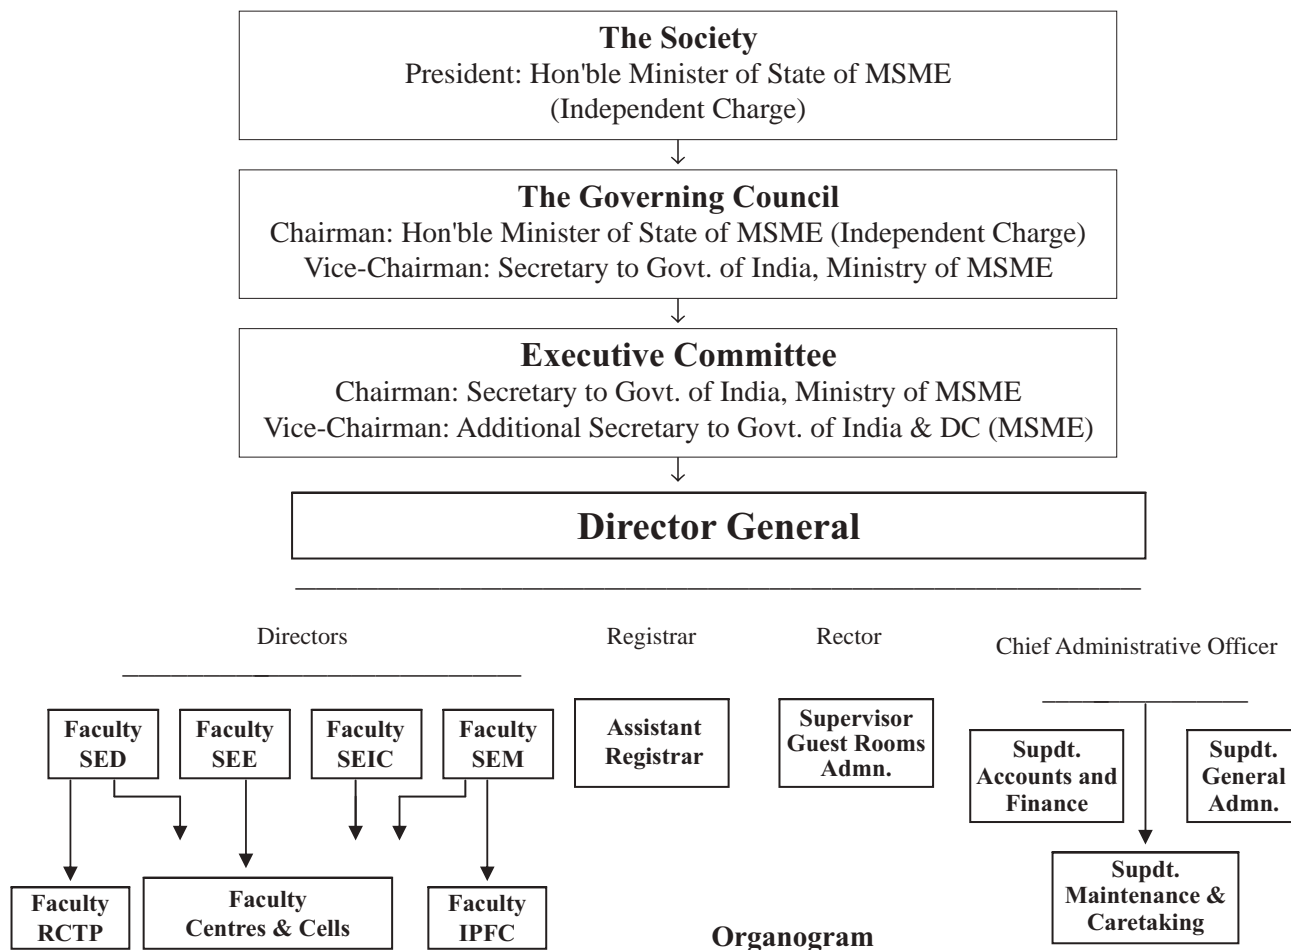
**The Society**
President: Hon'ble Minister of State of MSME
(Independent Charge)

**The Governing Council**
Chairman: Hon'ble Minister of State of MSME (Independent Charge)
Vice-Chairman: Secretary to Govt. of India, Ministry of MSME

**Executive Committee**
Chairman: Secretary to Govt. of India, Ministry of MSME
Vice-Chairman: Additional Secretary to Govt. of India & DC (MSME)

**Director General**

Directors

Registrar

Rector

Chief Administrative Officer

Faculty SED

Faculty SEE

Faculty SEIC

Faculty SEM

Assistant Registrar

Supervisor Guest Rooms Admn.

Supdt. Accounts and Finance

Supdt. General Admn.

Faculty RCTP

Faculty Centres & Cells

Faculty IPFC

Organogram

Supdt. Maintenance & Caretaking